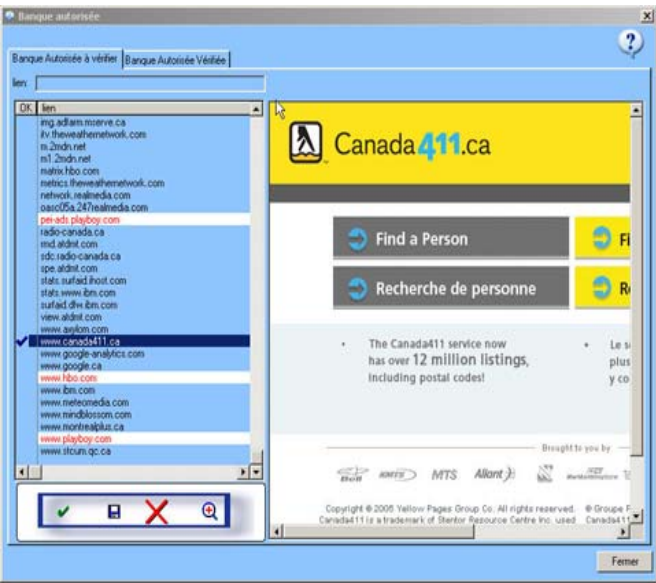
Banque autorisée

Banque Autorisée à vérifier | Banque Autorisée Vérifiée

lien:

| OK | lien |
|---|---|
| | img.adlam.mserve.ca |
| | itv.theweathernetwork.com |
| | m.2mdn.net |
| | m1.2mdn.net |
| | matrix.hbo.com |
| | metrics.theweathernetwork.com |
| | network.realmedia.com |
| | oasc05a.247realmedia.com |
| | pei-ads.playboy.com |
| | radio-canada.ca |
| | rmd.aldmt.com |
| | sdc.radio-canada.ca |
| | spe.aldmt.com |
| | stats.surfaid.ihost.com |
| | stats.www.ibm.com |
| | surfaid.dfw.ibm.com |
| | view.aldmt.com |
| | www.axylom.com |
| ✔ | www.canada411.ca |
| | www.google-analytics.com |
| | www.google.ca |
| | www.hbo.com |
| | www.ibm.com |
| | www.meteomedia.com |
| | www.mindblossom.com |
| | www.montrealplus.ca |
| | www.playboy.com |
| | www.stcum.qc.ca |

Canada411.ca

Find a Person

Fi

Recherche de personne

Re

The Canada411 service now has over 12 million listings, including postal codes!

Le s plus y co

Brought to you by

MTS Aliant

Copyright © 2006 Yellow Pages Group Co. All rights reserved. © Groupe P Canada411 is a trademark of Stentor Resource Centre Inc. used Canada411

Fermer